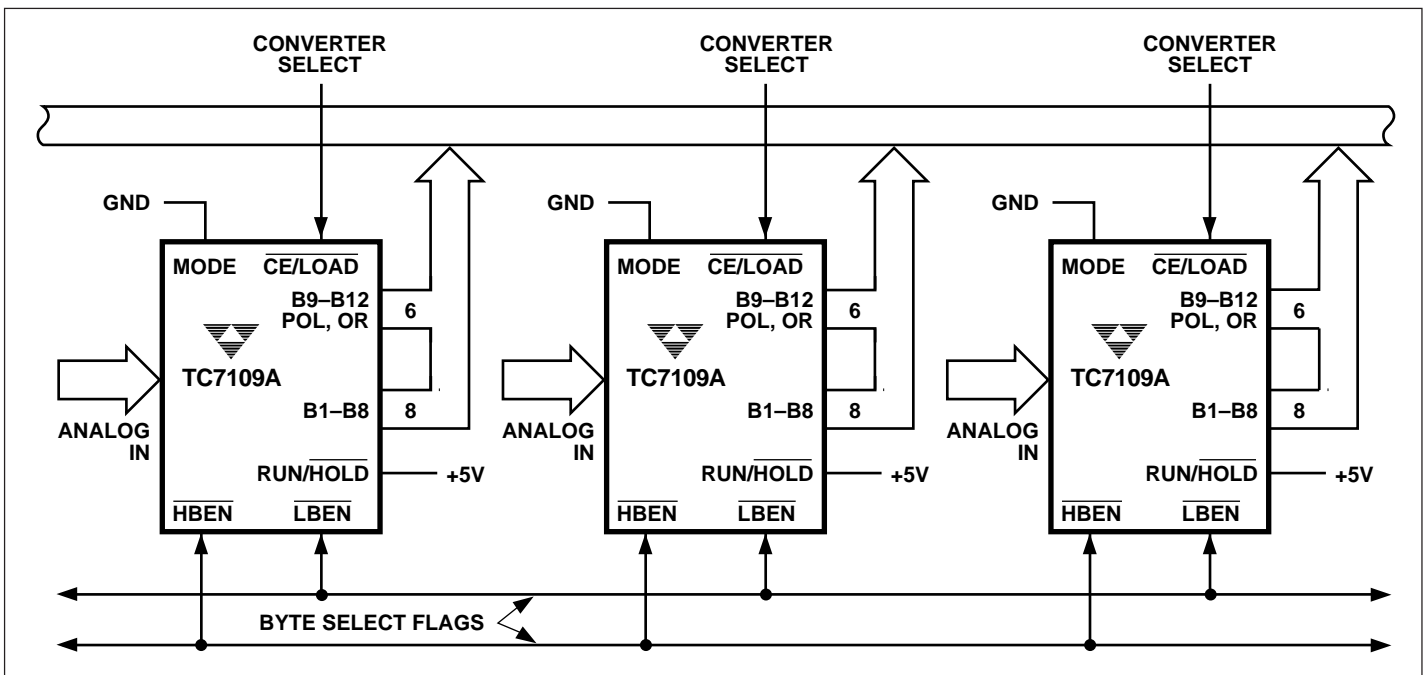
CONVERTER SELECT

CONVERTER SELECT

CONVERTER SELECT

GND

MODE $\overline{CE/LOAD}$

B9–B12 POL, OR

6

TC7109A

B1–B8

8

ANALOG IN

RUN/$\overline{HOLD}$

+5V

$\overline{HBEN}$ $\overline{LBEN}$

GND

MODE $\overline{CE/LOAD}$

B9–B12 POL, OR

6

TC7109A

B1–B8

8

ANALOG IN

RUN/$\overline{HOLD}$

+5V

$\overline{HBEN}$ $\overline{LBEN}$

GND

MODE $\overline{CE/LOAD}$

B9–B12 POL, OR

6

TC7109A

B1–B8

8

ANALOG IN

RUN/$\overline{HOLD}$

+5V

$\overline{HBEN}$ $\overline{LBEN}$

BYTE SELECT FLAGS